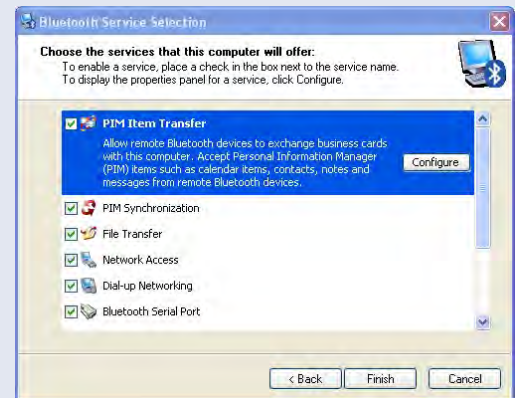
Bluetooth Service Selection

Choose the services that this computer will offer:
To enable a service, place a check in the box next to the service name.
To display the properties panel for a service, click Configure.

PIM Item Transfer
Allow remote Bluetooth devices to exchange business cards with this computer. Accept Personal Information Manager (PIM) items such as calendar items, contacts, notes and messages from remote Bluetooth devices.

Configure

PIM Synchronization

File Transfer

Network Access

Dial-up Networking

Bluetooth Serial Port

< Back

Finish

Cancel